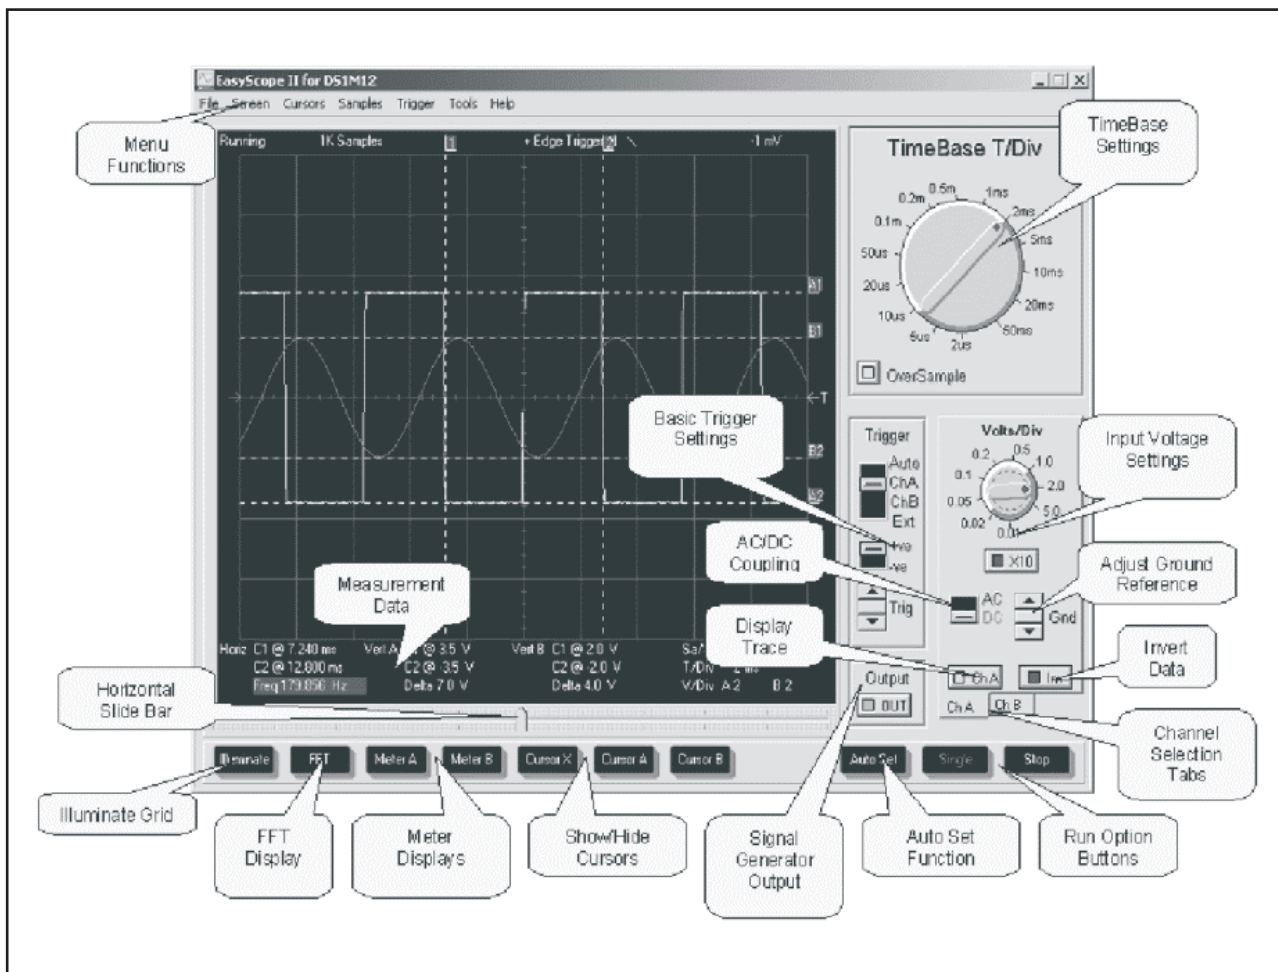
EasyScope II for DS1M12

File Screen Cursors Samples Trigger Tools Help

Menu Functions

Running 1K Samples + Edge Trigger -1 mV

A1
B1
T
B2
A2

Horiz C1 @ 7.240 ms
C2 @ 12.800 ms
Freq 179.856 Hz

Vert A C1 @ 3.5 V
C2 @ -3.5 V
Delta 7.0 V

Vert B C1 @ 2.0 V
C2 @ 2.0 V
Delta 4.0 V

Sa/
T/Div 2 ms
V/Div A 2 B 2

Measurement Data

Horizontal Slide Bar

TimeBase T/Div

TimeBase Settings

0.2m 0.5m 1ms 2ms 5ms 10ms 20ms 50ms 0.1m 50us 20us 10us 5us 2us

OverSample

Trigger

Auto
ChA
ChB
Ext

+ve
-ve

Trig

Basic Trigger Settings

Volts/Div

0.2 0.5 1.0 2.0 5.0 0.1 0.05 0.02 0.01

Input Voltage Settings

X10

AC/DC Coupling

AC
DC

Gnd

Adjust Ground Reference

Display Trace

Output

OUT

Ch A

Inv

Invert Data

Ch A Ch B

Channel Selection Tabs

Illuminate FFT Meter A Meter B Cursor X Cursor A Cursor B Auto Set Single Stop

Illuminate Grid

FFT Display

Meter Displays

Show/Hide Cursors

Signal Generator Output

Auto Set Function

Run Option Buttons